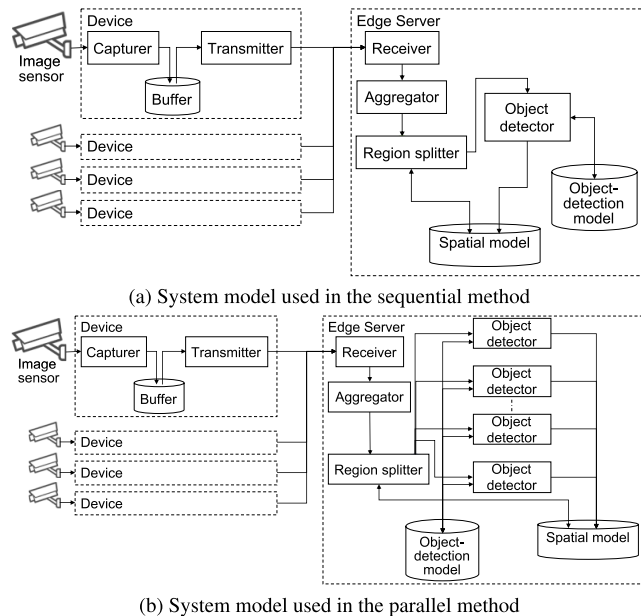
Device

Image sensor

Capturer

Transmitter

Buffer

Device

Device

Device

Edge Server

Receiver

Aggregator

Object detector

Region splitter

Object-detection model

Spatial model

(a) System model used in the sequential method

Device

Image sensor

Capturer

Transmitter

Buffer

Device

Device

Device

Edge Server

Receiver

Aggregator

Region splitter

Object detector

Object detector

Object detector

Object detector

Object-detection model

Spatial model

(b) System model used in the parallel method